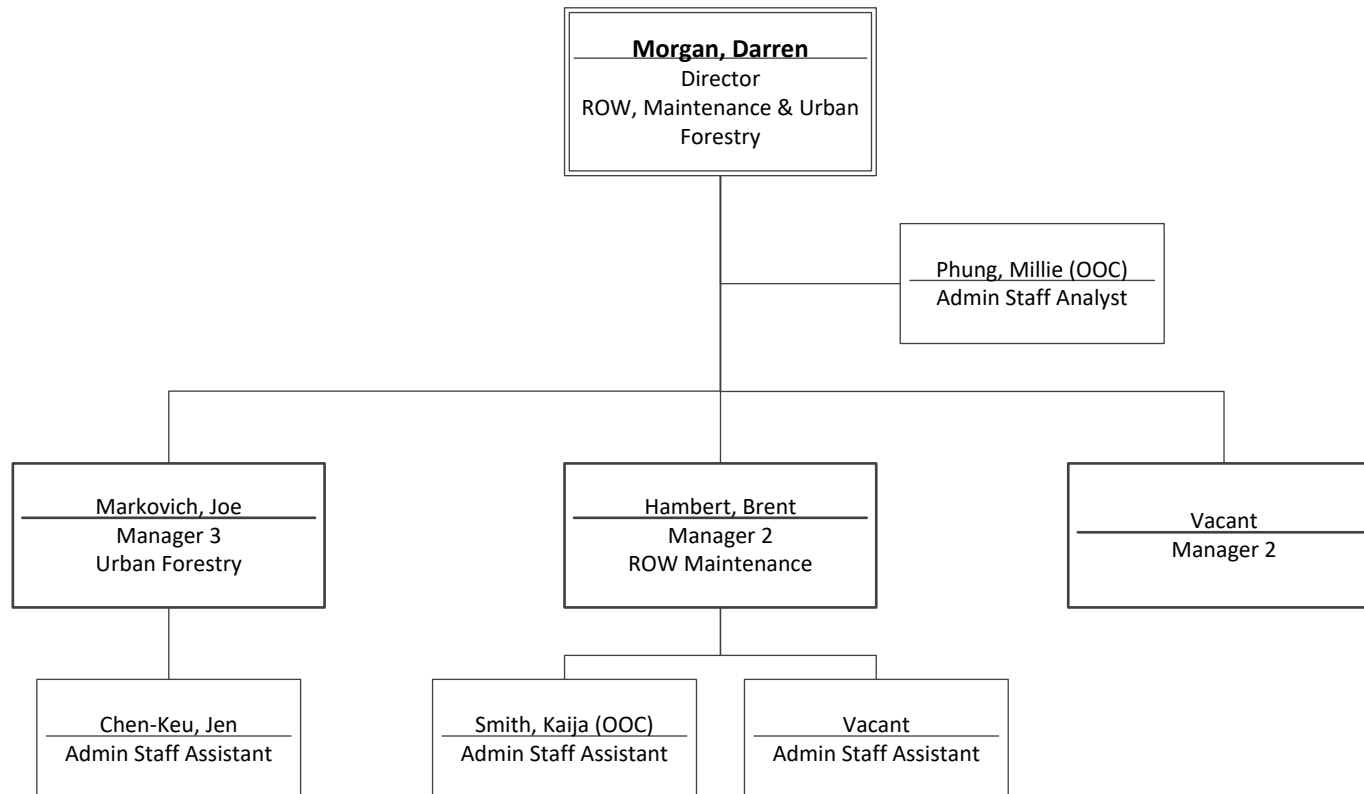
**Morgan, Darren**
Director
ROW, Maintenance & Urban Forestry

Phung, Millie (OOC)
Admin Staff Analyst

Markovich, Joe
Manager 3
Urban Forestry

Hambert, Brent
Manager 2
ROW Maintenance

Vacant
Manager 2

Chen-Keu, Jen
Admin Staff Assistant

Smith, Kaija (OOC)
Admin Staff Assistant

Vacant
Admin Staff Assistant